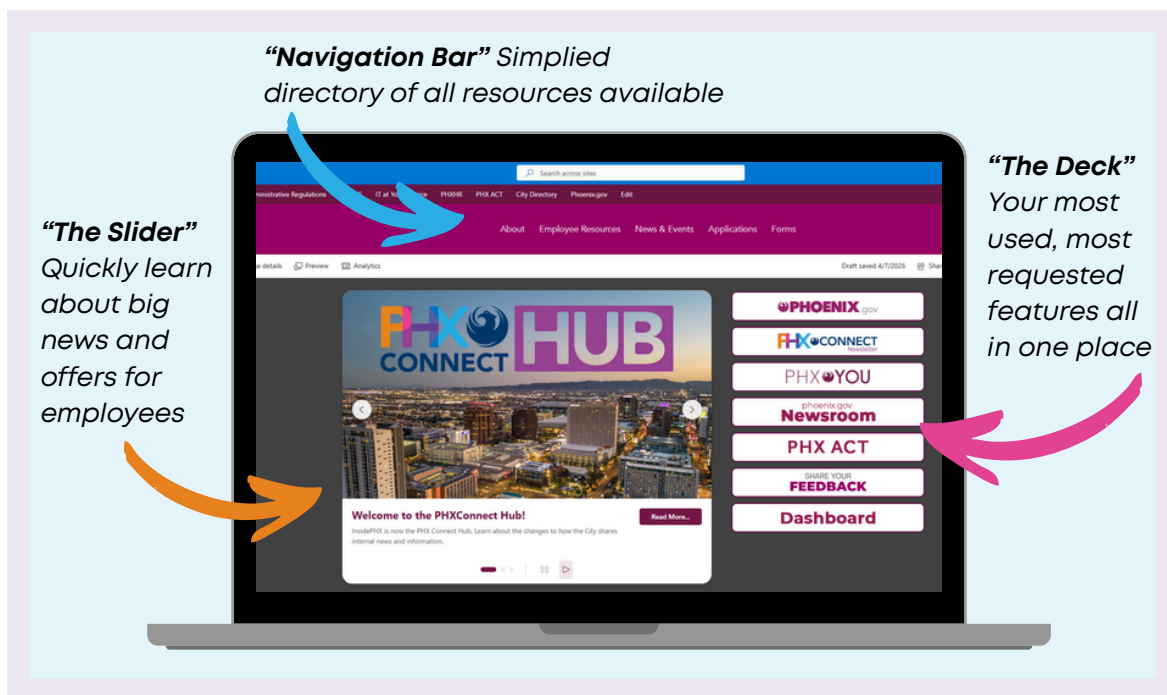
**"Navigation Bar"** Simplied directory of all resources available

**"The Slider"** Quickly learn about big news and offers for employees

**"The Deck"** Your most used, most requested features all in one place

Search across sites

ministrative Regulations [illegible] IT at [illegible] PHXHR PHX ACT City Directory Phoenix.gov Edit

About Employee Resources News & Events Applications Forms

e details Preview Analytics

Draft saved 4/7/2026 Sha

PHX CONNECT HUB

Welcome to the PHXConnect Hub!

InsidePHX is now the PHX Connect Hub. Learn about the changes to how the City shares internal news and information.

Read More...

PHOENIX.gov

PHX CONNECT Newsletter

PHX YOU

phoenix.gov Newsroom

PHX ACT

SHARE YOUR FEEDBACK

Dashboard